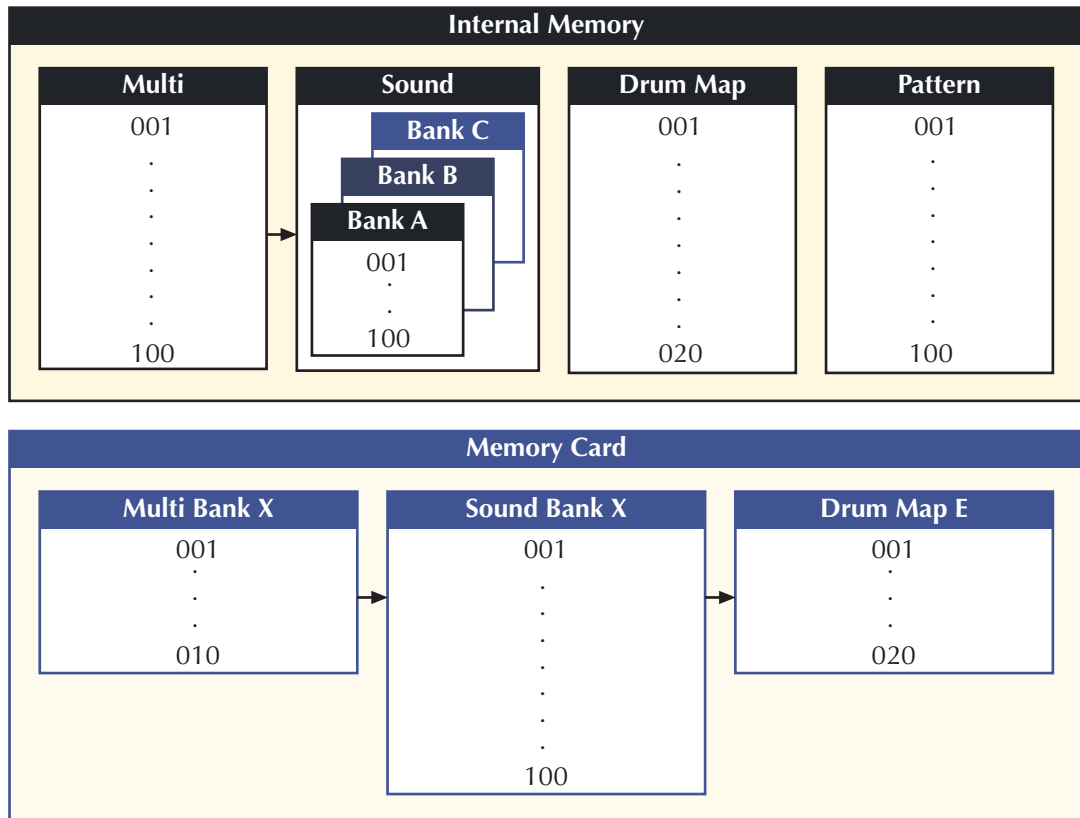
Internal Memory

Multi
001
.
.
.
.
.
.
.
100

Sound
Bank C
Bank B
Bank A
001
.
.
100

Drum Map
001
.
.
.
.
.
.
.
020

Pattern
001
.
.
.
.
.
.
.
100

Memory Card

Multi Bank X
001
.
.
.
010

Sound Bank X
001
.
.
.
.
.
.
.
100

Drum Map E
001
.
.
.
020